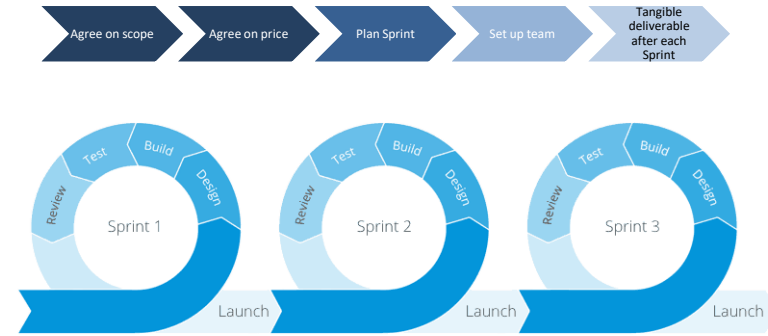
Agree on scope

Agree on price

Plan Sprint

Set up team

Tangible deliverable after each Sprint

Test
Build
Review
Design
Sprint 1
Launch

Test
Build
Review
Design
Sprint 2
Launch

Test
Build
Review
Design
Sprint 3
Launch